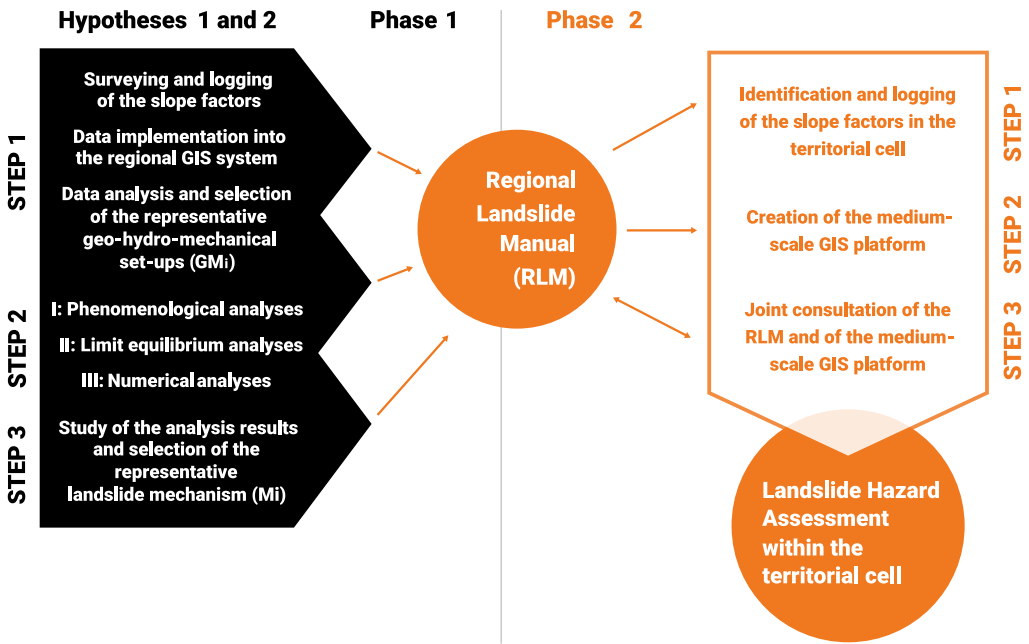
Hypotheses 1 and 2

Phase 1

Phase 2

STEP 1

Surveying and logging of the slope factors

Data implementation into the regional GIS system

Data analysis and selection of the representative geo-hydro-mechanical set-ups (GMi)

STEP 2

I: Phenomenological analyses

II: Limit equilibrium analyses

III: Numerical analyses

STEP 3

Study of the analysis results and selection of the representative landslide mechanism (Mi)

Regional Landslide Manual (RLM)

Identification and logging of the slope factors in the territorial cell

STEP 1

Creation of the medium-scale GIS platform

STEP 2

Joint consultation of the RLM and of the medium-scale GIS platform

STEP 3

Landslide Hazard Assessment within the territorial cell